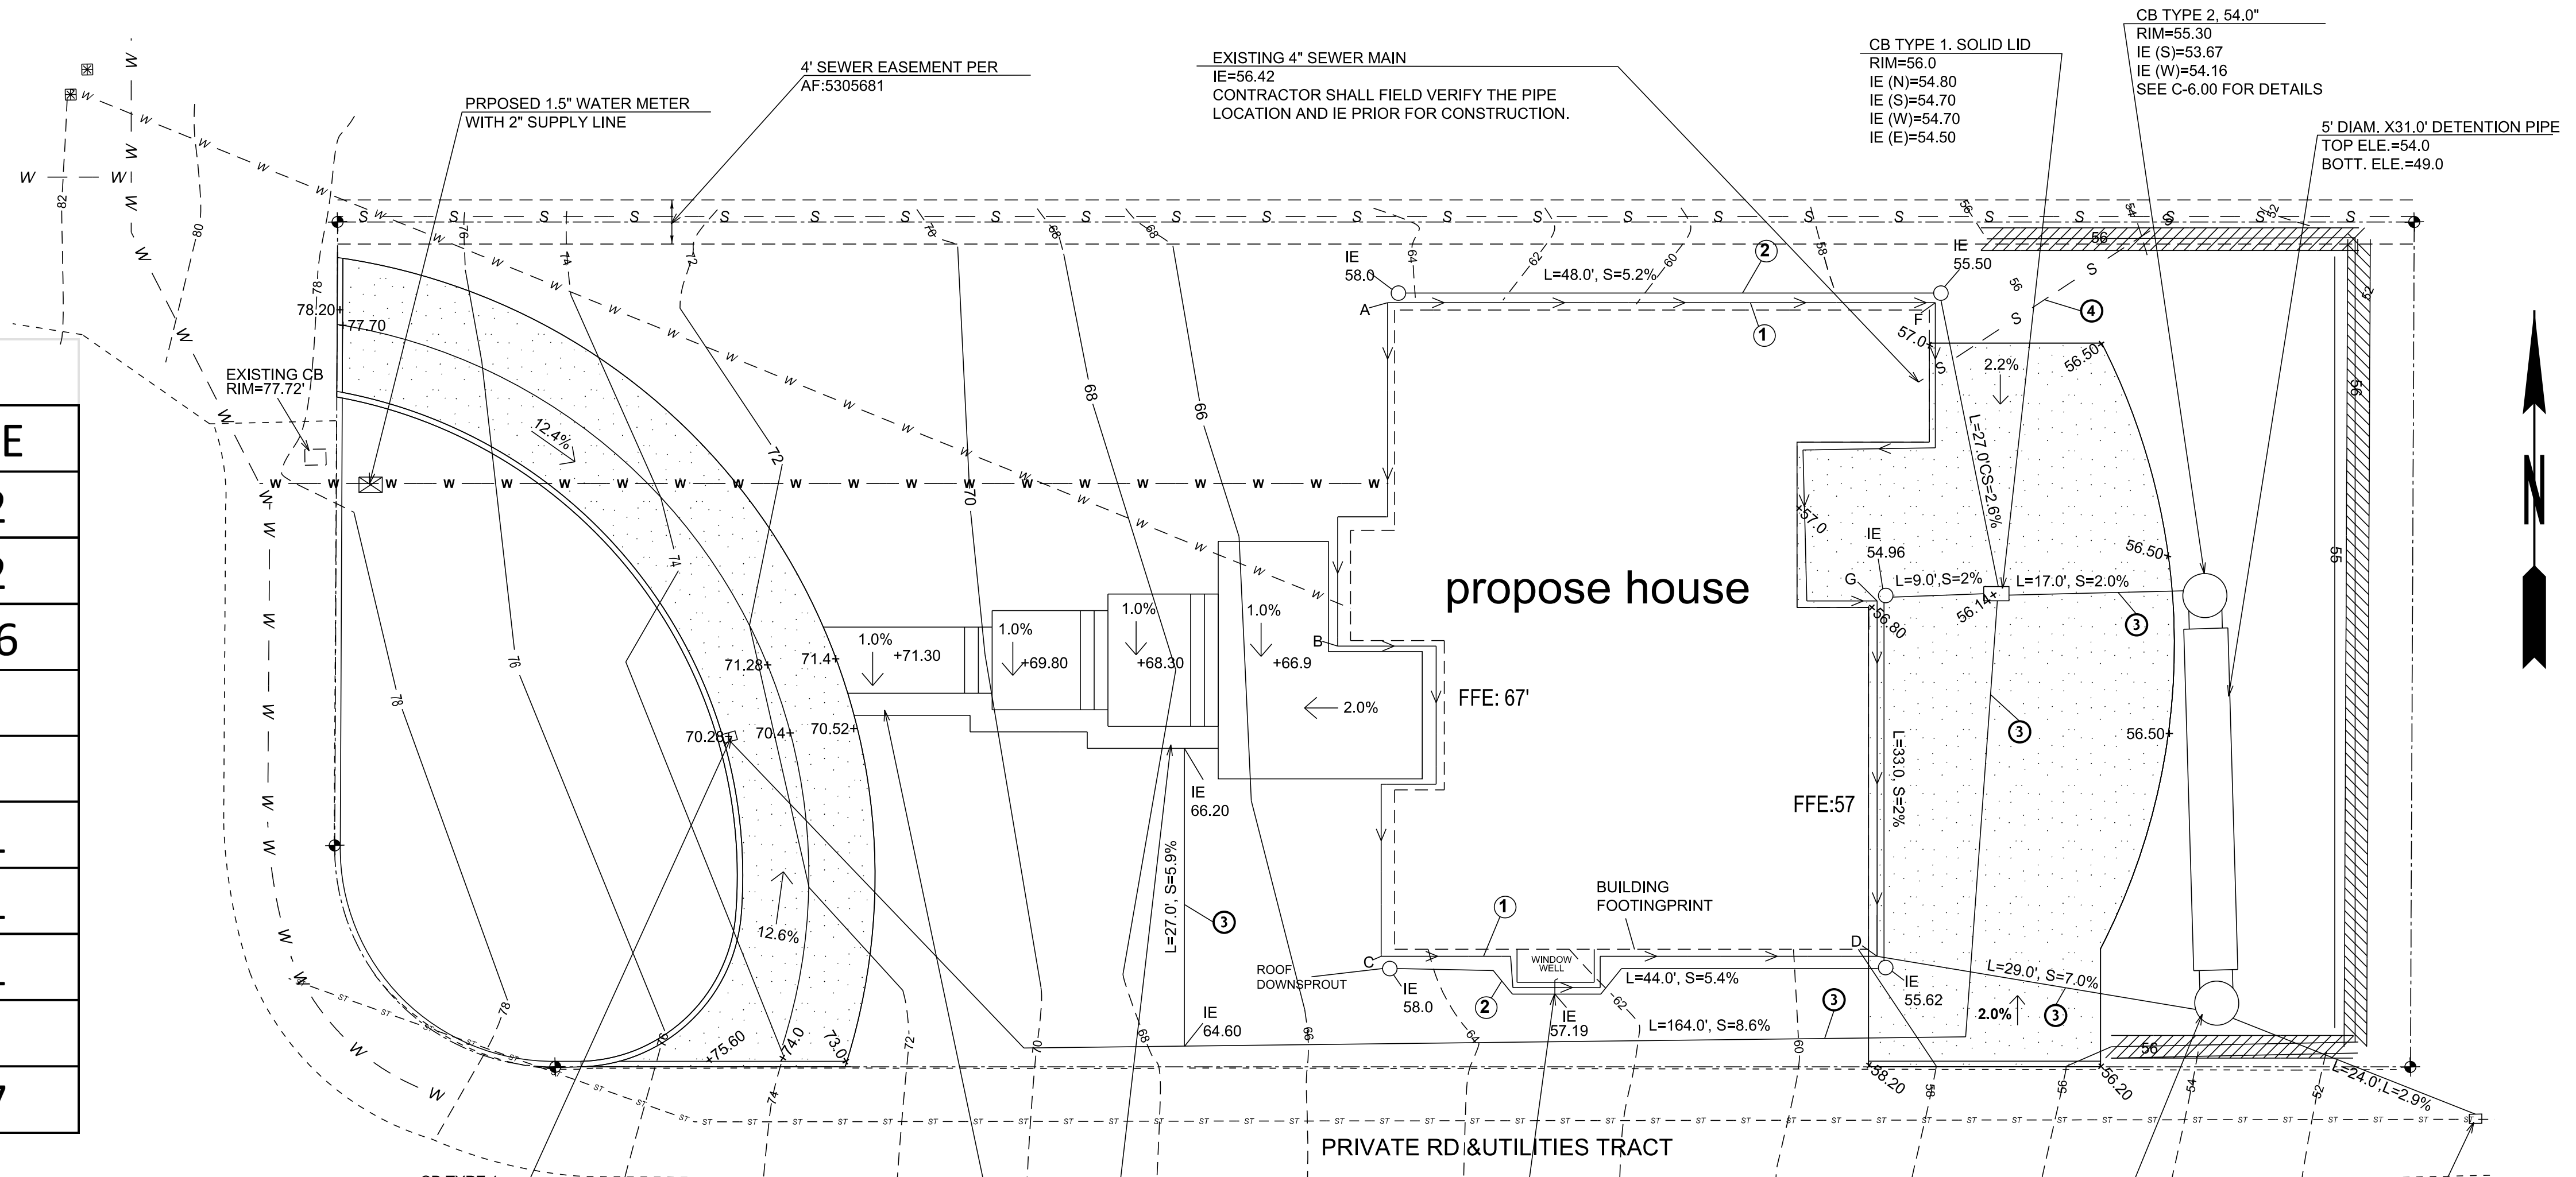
PRPOSED 1.5" WATER METER
WITH 2" SUPPLY LINE

4' SEWER EASEMENT PER
AF:5305681

EXISTING 4" SEWER MAIN
IE=56.42
CONTRACTOR SHALL FIELD VERIFY THE PIPE LOCATION AND IE PRIOR FOR CONSTRUCTION.

CB TYPE 1. SOLID LID
RIM=56.0
IE (N)=54.80
IE (S)=54.70
IE (W)=54.70
IE (E)=54.50

CB TYPE 2, 54.0"
RIM=55.30
IE (S)=53.67
IE (W)=54.16
SEE C-6.00 FOR DETAILS

5' DIAM. X31.0' DETENTION PIPE
TOP ELE.=54.0
BOTT. ELE.=49.0

EXISTING CB
RIM=77.72'

78.20+
+77.70
12.4%
IE
58.0
A
L=48.0', S=5.2%
2
1
IE
55.50
F
57.0+
2.2%
56.50+
4
L=27.0'CS=2.6%
+57.0
IE
54.96
G
L=9.0',S=2%
L=17.0', S=2.0%
56.14+
+56.80
56.50+
3
propose house
FFE: 67'
1.0%
+71.30
1.0%
+69.80
1.0%
+68.30
1.0%
+66.9
B
2.0%
71.28+
71.4+
70.26
70.4+
70.52+
IE
66.20
L=27.0', S=5.9%
3
12.6%
L=33.0, S=2%
FFE:57
3
56.50+
BUILDING
FOOTINGPRINT
1
WINDOW
WELL
ROOF
DOWNSPROUT
C
IE
58.0
2
IE
57.19
L=44.0', S=5.4%
L=164.0', S=8.6%
3
D
IE
55.62
L=29.0', S=7.0%
2.0%
3
IE
64.60
+75.60
+74.0
73.0
58.20
56.20
L=24.0',L=2.9%
56
56
PRIVATE RD &UTILITIES TRACT
N
E
2
2
6
7
82 80 78 76 74 72 70 68 66 64 62 60 58 56 54 52